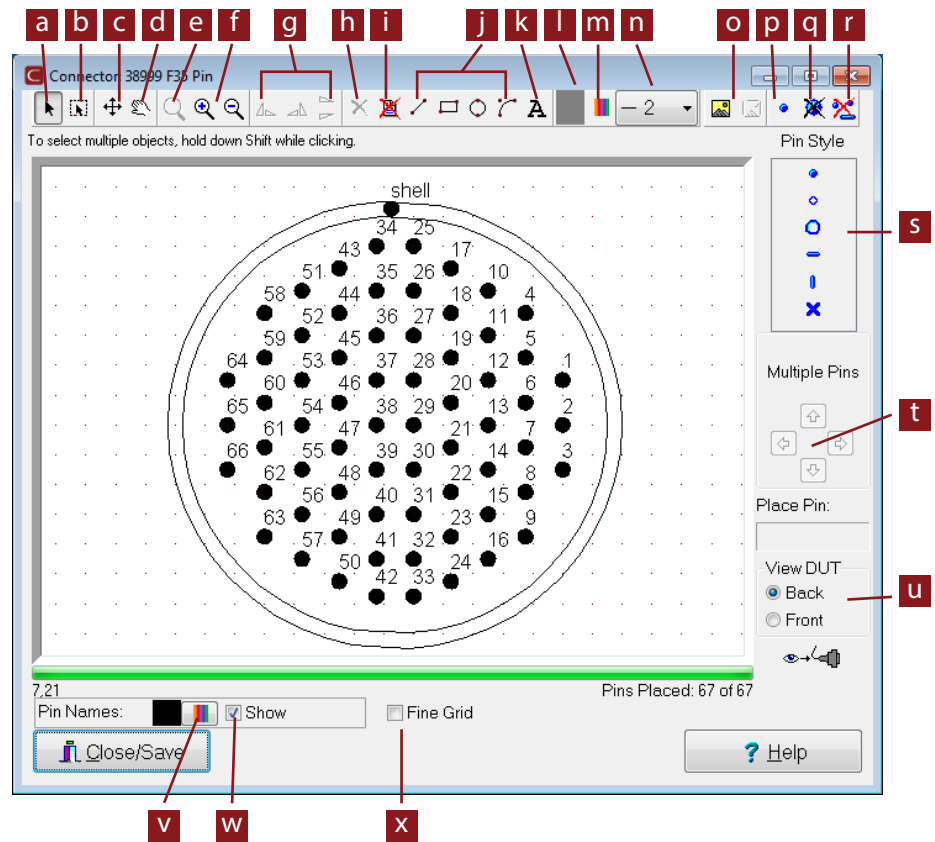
a b c d e f g h i j k l m n o p q r

Connector 38999 F35 Pin

— 2

To select multiple objects, hold down Shift while clicking.

Pin Style

shell
34 25
43 17
51 35 26 10
58 44 18 4
52 36 27 11
59 45 19 5
64 53 37 28 12 1
60 46 20 6
65 54 38 29 13 2
61 47 21 7
66 55 39 30 14 3
62 48 22 8
56 40 31 15
63 49 23 9
57 41 32 16
50 24
42 33

s

Multiple Pins

t

Place Pin:

View DUT
Back
Front

u

7,21
Pins Placed: 67 of 67

Pin Names:
Show
Fine Grid

Close/Save
Help

v w x